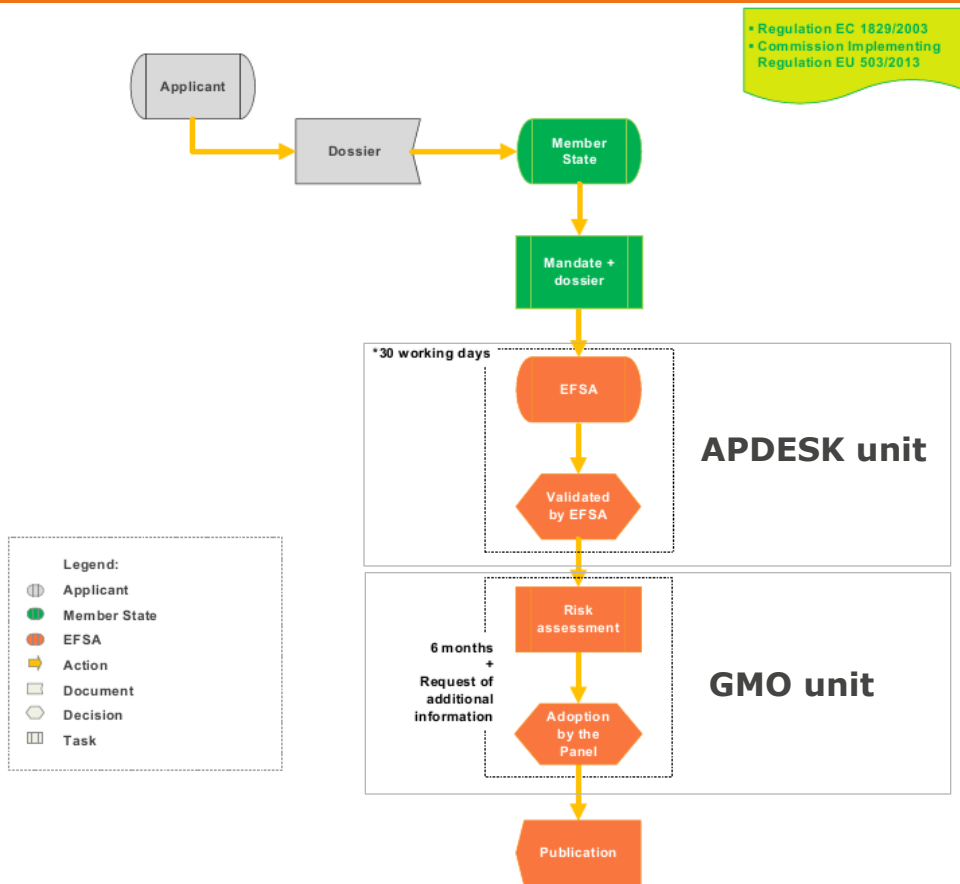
• Regulation EC 1829/2003
• Commission Implementing Regulation EU 503/2013

Applicant

Dossier

Member State

Mandate + dossier

*30 working days

EFSA

Validated by EFSA

APDESK unit

Risk assessment

6 months + Request of additional information

Adoption by the Panel

GMO unit

Publication

Legend:
Applicant
Member State
EFSA
Action
Document
Decision
Task